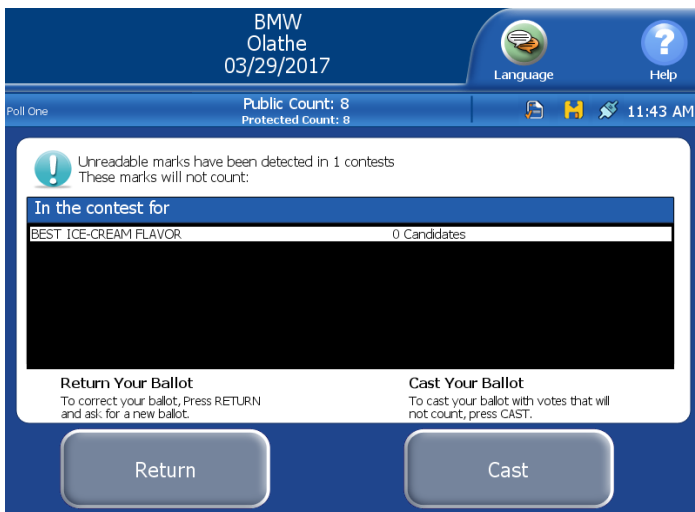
BMW
Olathe
03/29/2017

Language

Help

Poll One

Public Count: 8
Protected Count: 8

11:43 AM

Unreadable marks have been detected in 1 contests
These marks will not count:

In the contest for

| BEST ICE-CREAM FLAVOR | 0 Candidates |
|---|---|

Return Your Ballot
To correct your ballot, Press RETURN and ask for a new ballot.

Cast Your Ballot
To cast your ballot with votes that will not count, press CAST.

Return

Cast